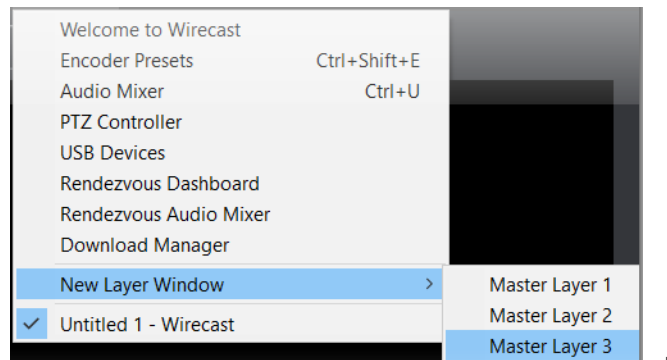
Welcome to Wirecast
Encoder Presets Ctrl+Shift+E
Audio Mixer Ctrl+U
PTZ Controller
USB Devices
Rendezvous Dashboard
Rendezvous Audio Mixer
Download Manager
New Layer Window >
✓ Untitled 1 - Wirecast

Master Layer 1
Master Layer 2
Master Layer 3